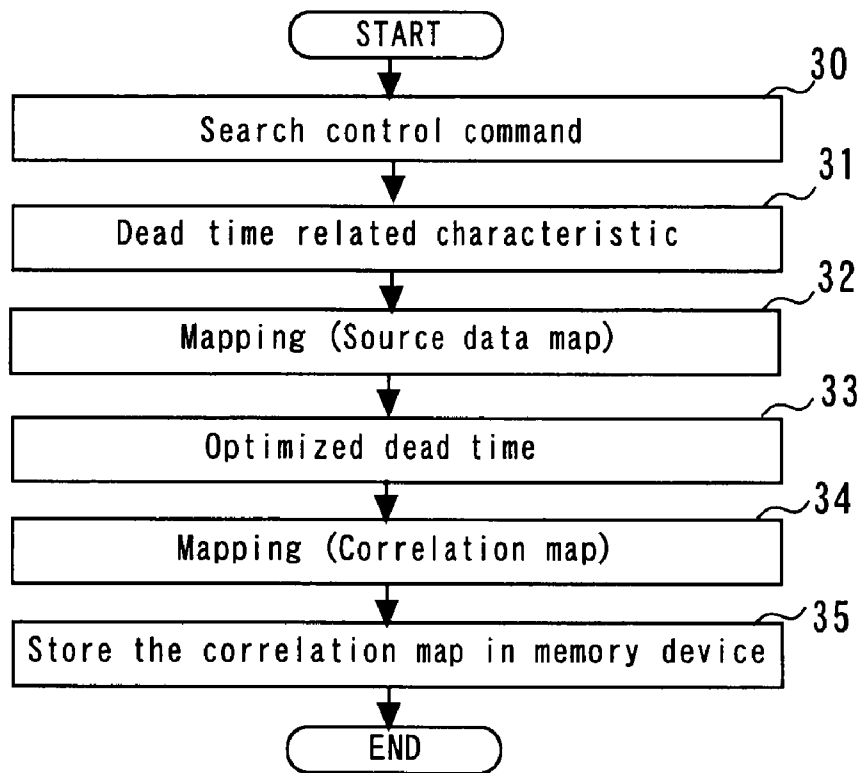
START

30
Search control command

31
Dead time related characteristic

32
Mapping (Source data map)

33
Optimized dead time

34
Mapping (Correlation map)

35
Store the correlation map in memory device

END